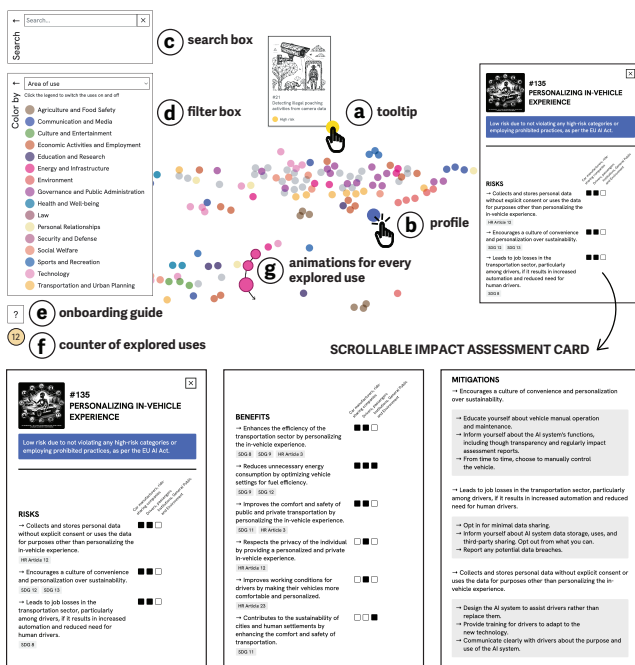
Search

Search...

c search box

Color by

Area of use

Click the legend to switch the uses on and off

Agriculture and Food Safety
Communication and Media
Culture and Entertainment
Economic Activities and Employment
Education and Research
Energy and Infrastructure
Environment
Governance and Public Administration
Health and Well-being
Law
Personal Relationships
Security and Defense
Social Welfare
Sports and Recreation
Technology
Transportation and Urban Planning

d filter box

#21
Detecting illegal poaching activities from camera data

High risk

a tooltip

b profile

g animations for every explored use

? e onboarding guide

12 f counter of explored uses

#135
PERSONALIZING IN-VEHICLE EXPERIENCE

Low risk due to not violating any high-risk categories or employing prohibited practices, as per the EU AI Act.

RISKS

→ Collects and stores personal data without explicit consent or uses the data for purposes other than personalizing the in-vehicle experience.
HR Article 12

→ Encourages a culture of convenience and personalization over sustainability.
SDG 12 SDG 13

→ Leads to job losses in the transportation sector, particularly among drivers, if it results in increased automation and reduced need for human drivers.
SDG 8

SCROLLABLE IMPACT ASSESSMENT CARD

#135
PERSONALIZING IN-VEHICLE EXPERIENCE

Low risk due to not violating any high-risk categories or employing prohibited practices, as per the EU AI Act.

RISKS

→ Collects and stores personal data without explicit consent or uses the data for purposes other than personalizing the in-vehicle experience.
HR Article 12

→ Encourages a culture of convenience and personalization over sustainability.
SDG 12 SDG 13

→ Leads to job losses in the transportation sector, particularly among drivers, if it results in increased automation and reduced need for human drivers.
SDG 8

BENEFITS

→ Enhances the efficiency of the transportation sector by personalizing the in-vehicle experience.
SDG 8 SDG 9 HR Article 3

→ Reduces unnecessary energy consumption by optimizing vehicle settings for fuel efficiency.
SDG 9 SDG 12

→ Improves the comfort and safety of public and private transportation by personalizing the in-vehicle experience.
SDG 11 HR Article 3

→ Respects the privacy of the individual by providing a personalized and private in-vehicle experience.
HR Article 12

→ Improves working conditions for drivers by making their vehicles more comfortable and personalized.
HR Article 23

→ Contributes to the sustainability of cities and human settlements by enhancing the comfort and safety of transportation.
SDG 11

MITIGATIONS

→ Encourages a culture of convenience and personalization over sustainability.

→ Educate yourself about vehicle manual operation and maintenance.
→ Inform yourself about the AI system's functions, including through transparency and regularly impact assessment reports.
→ From time to time, choose to manually control the vehicle.

→ Leads to job losses in the transportation sector, particularly among drivers, if it results in increased automation and reduced need for human drivers.

→ Opt in for minimal data sharing.
→ Inform yourself about AI system data storage, uses, and third-party sharing. Opt out from what you can.
→ Report any potential data breaches.

→ Collects and stores personal data without explicit consent or uses the data for purposes other than personalizing the in-vehicle experience.

→ Design the AI system to assist drivers rather than replace them.
→ Provide training for drivers to adapt to the new technology.
→ Communicate clearly with drivers about the purpose and use of the AI system.